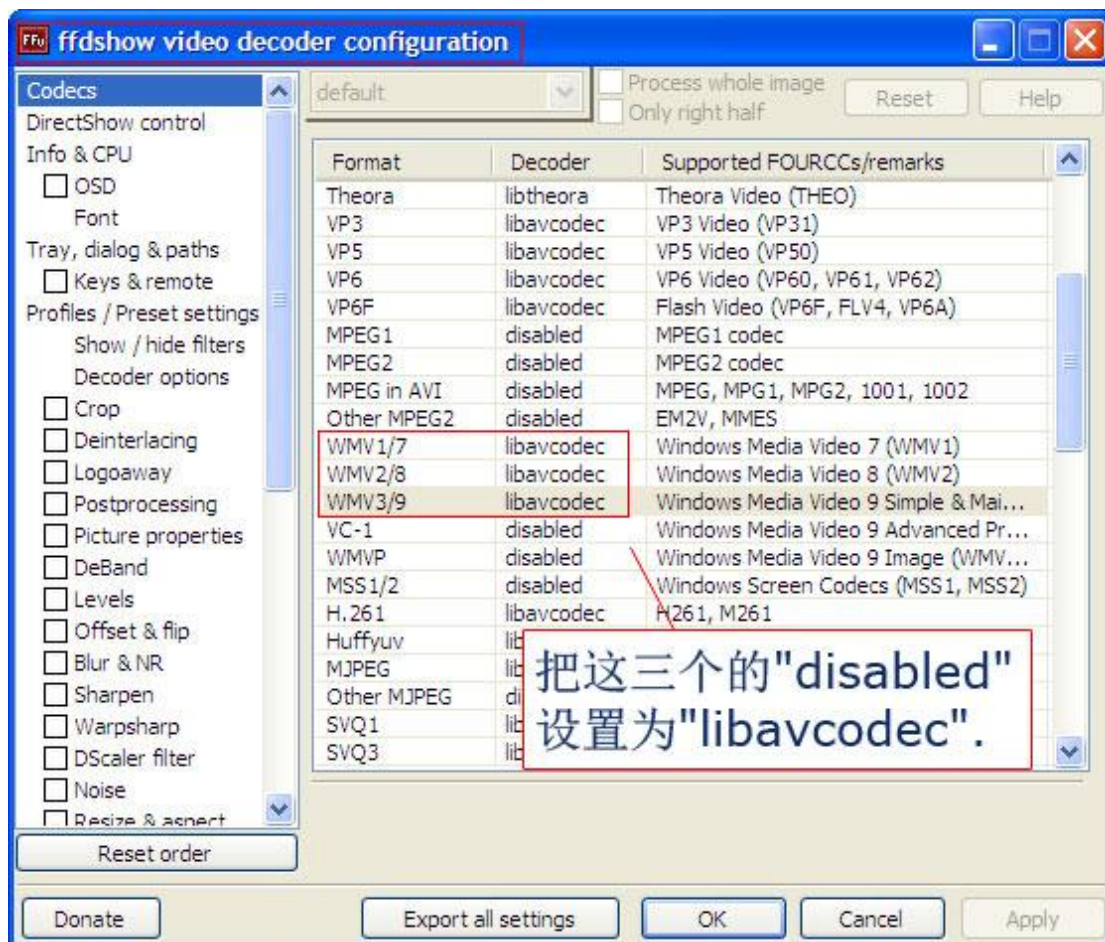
ffdshow video decoder configuration

Codecs
DirectShow control
Info & CPU
OSD
Font
Tray, dialog & paths
Keys & remote
Profiles / Preset settings
Show / hide filters
Decoder options
Crop
Deinterlacing
Logoaway
Postprocessing
Picture properties
DeBand
Levels
Offset & flip
Blur & NR
Sharpen
Warpsharp
DScaler filter
Noise
Resize & aspect

Reset order

default
Process whole image
Only right half
Reset
Help

| Format | Decoder | Supported FOURCCs/remarks |
|---|---|---|
| Theora | libtheora | Theora Video (THEO) |
| VP3 | libavcodec | VP3 Video (VP31) |
| VP5 | libavcodec | VP5 Video (VP50) |
| VP6 | libavcodec | VP6 Video (VP60, VP61, VP62) |
| VP6F | libavcodec | Flash Video (VP6F, FLV4, VP6A) |
| MPEG1 | disabled | MPEG1 codec |
| MPEG2 | disabled | MPEG2 codec |
| MPEG in AVI | disabled | MPEG, MPG1, MPG2, 1001, 1002 |
| Other MPEG2 | disabled | EM2V, MMES |
| WMV1/7 | libavcodec | Windows Media Video 7 (WMV1) |
| WMV2/8 | libavcodec | Windows Media Video 8 (WMV2) |
| WMV3/9 | libavcodec | Windows Media Video 9 Simple & Mai... |
| VC-1 | disabled | Windows Media Video 9 Advanced Pr... |
| WMVP | disabled | Windows Media Video 9 Image (WMV... |
| MSS1/2 | disabled | Windows Screen Codecs (MSS1, MSS2) |
| H.261 | libavcodec | H261, M261 |
| Huffyuv | lib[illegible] | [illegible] |
| MJPEG | lib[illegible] | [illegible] |
| Other MJPEG | di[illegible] | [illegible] |
| SVQ1 | lib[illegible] | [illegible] |
| SVQ3 | lib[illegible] | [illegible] |

把这三个的"disabled"设置为"libavcodec".

Donate
Export all settings
OK
Cancel
Apply